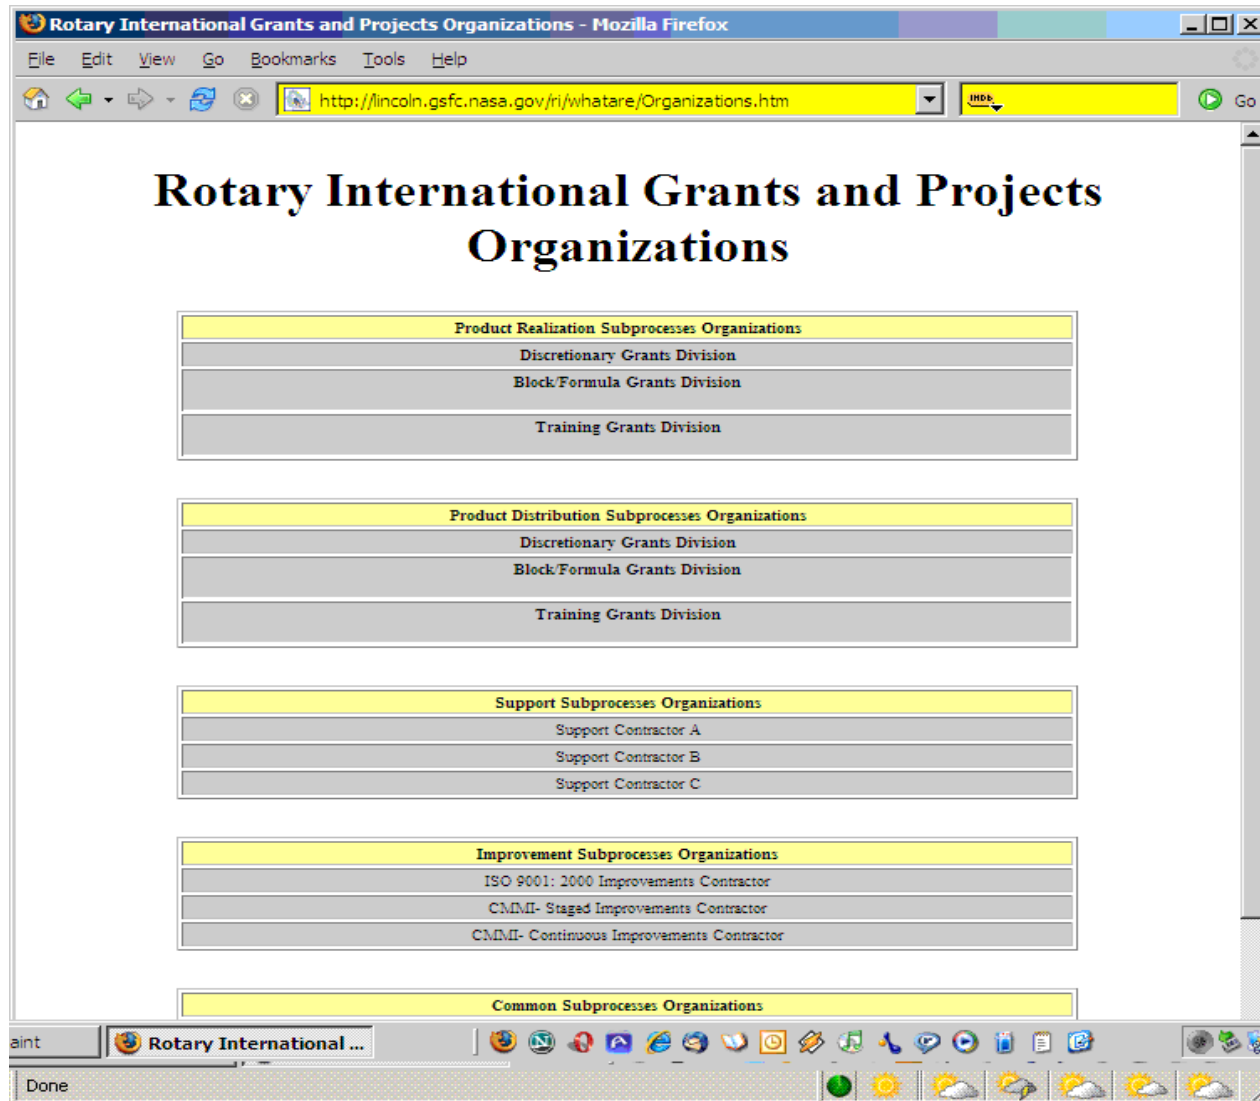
Rotary International Grants and Projects Organizations - Mozilla Firefox

File Edit View Go Bookmarks Tools Help

http://lincoln.gsfc.nasa.gov/ri/whatare/Organizations.htm

IMDb

Go

# Rotary International Grants and Projects Organizations

| Product Realization Subprocesses Organizations |
|---|
| Discretionary Grants Division |
| Block/Formula Grants Division |
| Training Grants Division |

| Product Distribution Subprocesses Organizations |
|---|
| Discretionary Grants Division |
| Block/Formula Grants Division |
| Training Grants Division |

| Support Subprocesses Organizations |
|---|
| Support Contractor A |
| Support Contractor B |
| Support Contractor C |

| Improvement Subprocesses Organizations |
|---|
| ISO 9001: 2000 Improvements Contractor |
| CMMI- Staged Improvements Contractor |
| CMMI- Continuous Improvements Contractor |

| Common Subprocesses Organizations |
|---|

aint

Rotary International ...

Done